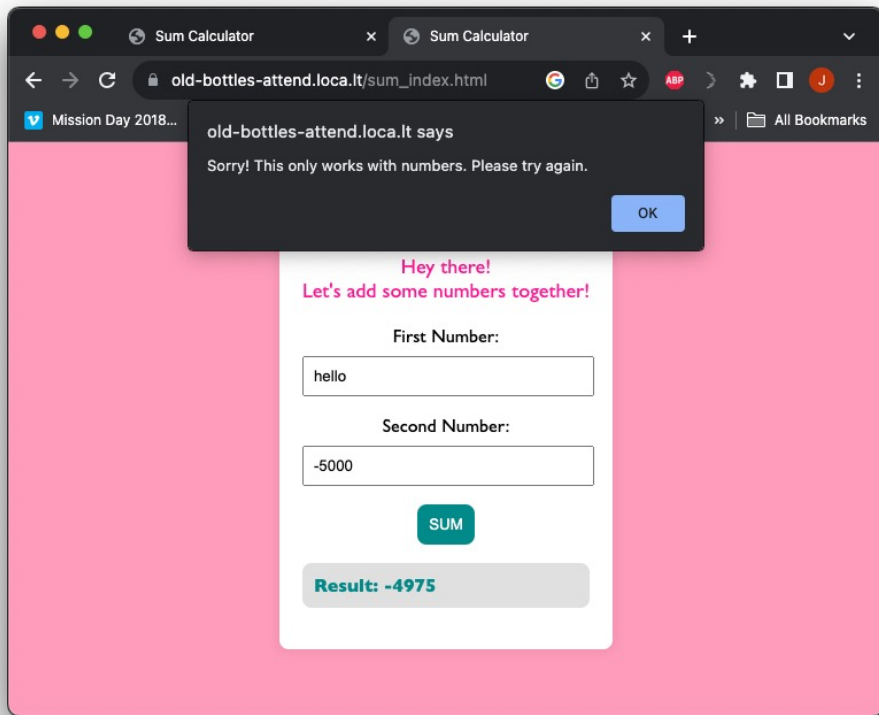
Sum Calculator
Sum Calculator
+
old-bottles-attend.loca.lt/sum_index.html
ABP
J
Mission Day 2018...
»
All Bookmarks

old-bottles-attend.loca.lt says
Sorry! This only works with numbers. Please try again.
OK

Hey there!
Let's add some numbers together!

First Number:
hello

Second Number:
-5000

SUM

Result: -4975